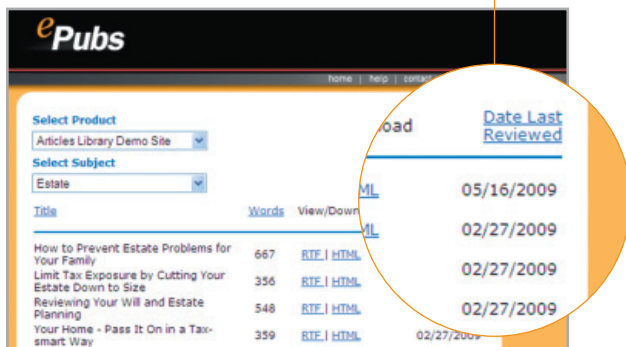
ePubs

home | help | contac

Select Product

Articles Library Demo Site

Select Subject

Estate

| Title | Words | View/Down | | |
|---|---|---|---|---|
| How to Prevent Estate Problems for Your Family | 667 | RTF \| HTML | | |
| Limit Tax Exposure by Cutting Your Estate Down to Size | 356 | RTF \| HTML | | |
| Reviewing Your Will and Estate Planning | 548 | RTF \| HTML | | |
| Your Home - Pass It On in a Tax-smart Way | 359 | RTF \| HTML | | 02/27/2009 |

oad

Date Last Reviewed

ML 05/16/2009

ML 02/27/2009

02/27/2009

02/27/2009